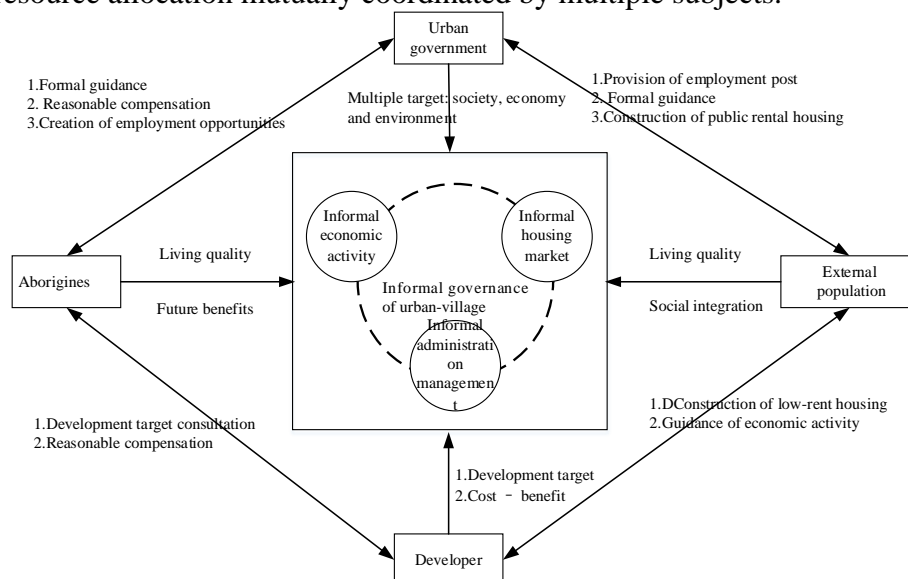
esource allocation mutually coordinated by multiple subjects.

Urban government

1.Formal guidance
2. Reasonable compensation
3.Creation of employment opportunities

Multiple target: society, economy and environment

1.Provision of employment post
2. Formal guidance
3.Construction of public rental housing

Informal economic activity

Informal housing market

Aborigines

Living quality

Future benefits

Informal governance of urban-village

Living quality

Social integration

External population

Informal administration management

1.Development target consultation
2.Reasonable compensation

1.DConstruction of low-rent housing
2.Guidance of economic activity

1.Development target
2.Cost – benefit

Developer